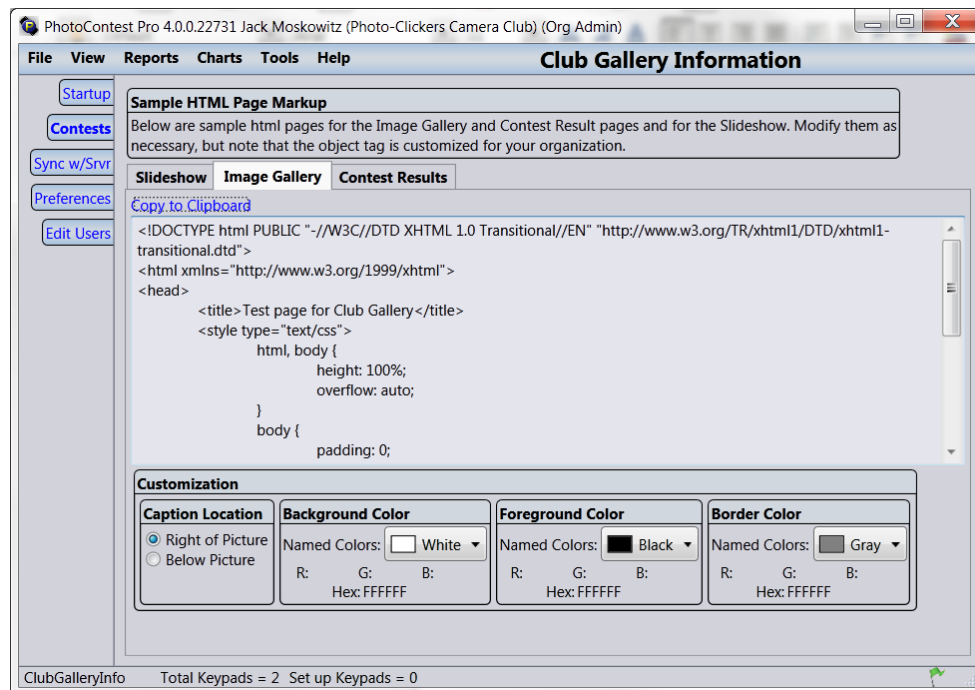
PhotoContest Pro 4.0.0.22731 Jack Moskowitz (Photo-Clickers Camera Club) (Org Admin)

File View Reports Charts Tools Help

Club Gallery Information

Startup
Contests
Sync w/Srvr
Preferences
Edit Users

Sample HTML Page Markup

Below are sample html pages for the Image Gallery and Contest Result pages and for the Slideshow. Modify them as necessary, but note that the object tag is customized for your organization.

Slideshow | Image Gallery | Contest Results

Copy to Clipboard

<!DOCTYPE html PUBLIC "-//W3C//DTD XHTML 1.0 Transitional//EN" "http://www.w3.org/TR/xhtml1/DTD/xhtml1-transitional.dtd">
<html xmlns="http://www.w3.org/1999/xhtml">
<head>
<title>Test page for Club Gallery</title>
<style type="text/css">
html, body {
height: 100%;
overflow: auto;
}
body {
padding: 0;

Customization

Caption Location
Right of Picture
Below Picture

Background Color
Named Colors: White
R: G: B:
Hex: FFFFFF

Foreground Color
Named Colors: Black
R: G: B:
Hex: FFFFFF

Border Color
Named Colors: Gray
R: G: B:
Hex: FFFFFF

ClubGalleryInfo Total Keypads = 2 Set up Keypads = 0